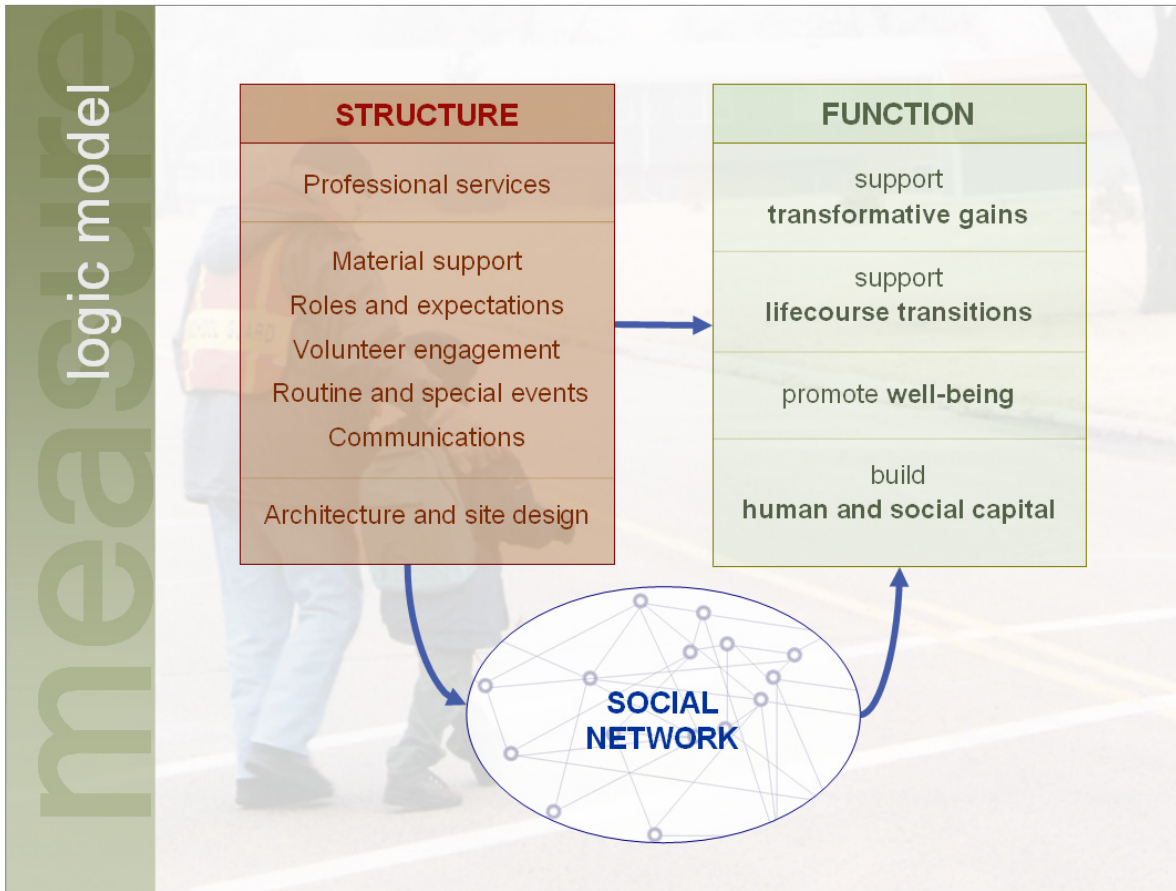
measure

logic model

STRUCTURE

Professional services

Material support
Roles and expectations
Volunteer engagement
Routine and special events
Communications

Architecture and site design

FUNCTION

support
transformative gains

support
lifecourse transitions

promote well-being

build
human and social capital

SOCIAL NETWORK